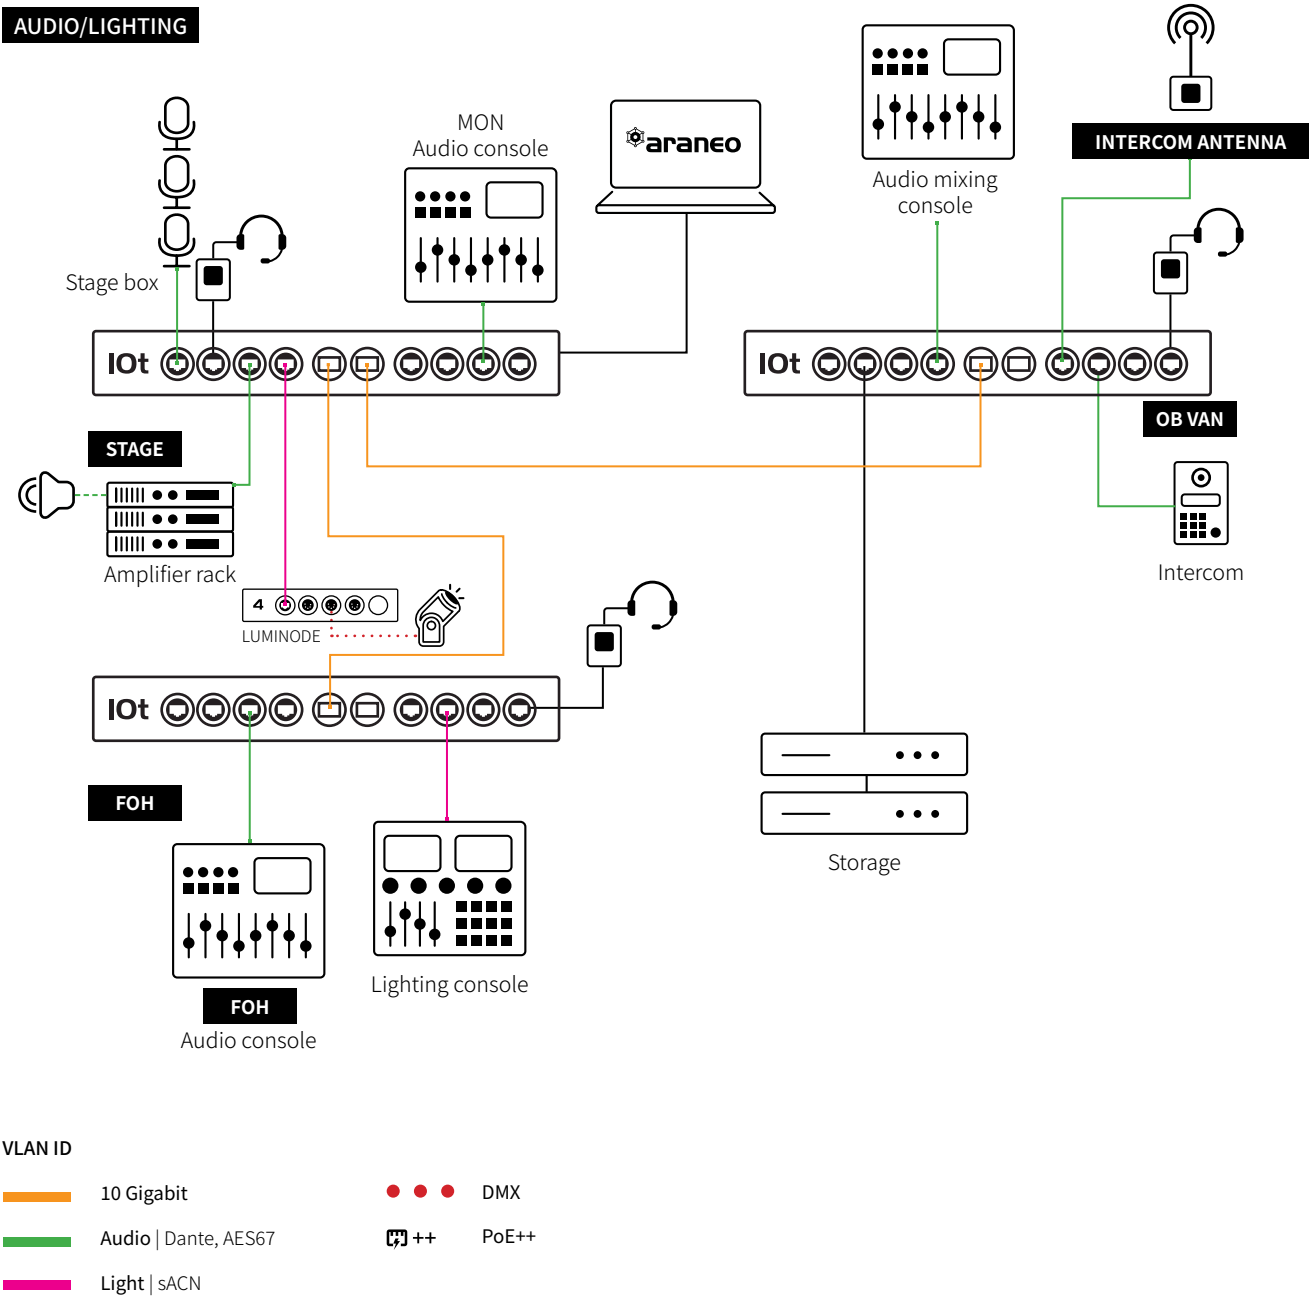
AUDIO/LIGHTING

Stage box

MON
Audio console

araneo

Audio mixing console

INTERCOM ANTENNA

IOt

IOt

OB VAN

STAGE

Amplifier rack

4

LUMINODE

Intercom

IOt

FOH

Storage

Lighting console

FOH
Audio console

VLAN ID

10 Gigabit

Audio | Dante, AES67

Light | sACN

DMX

++ PoE++